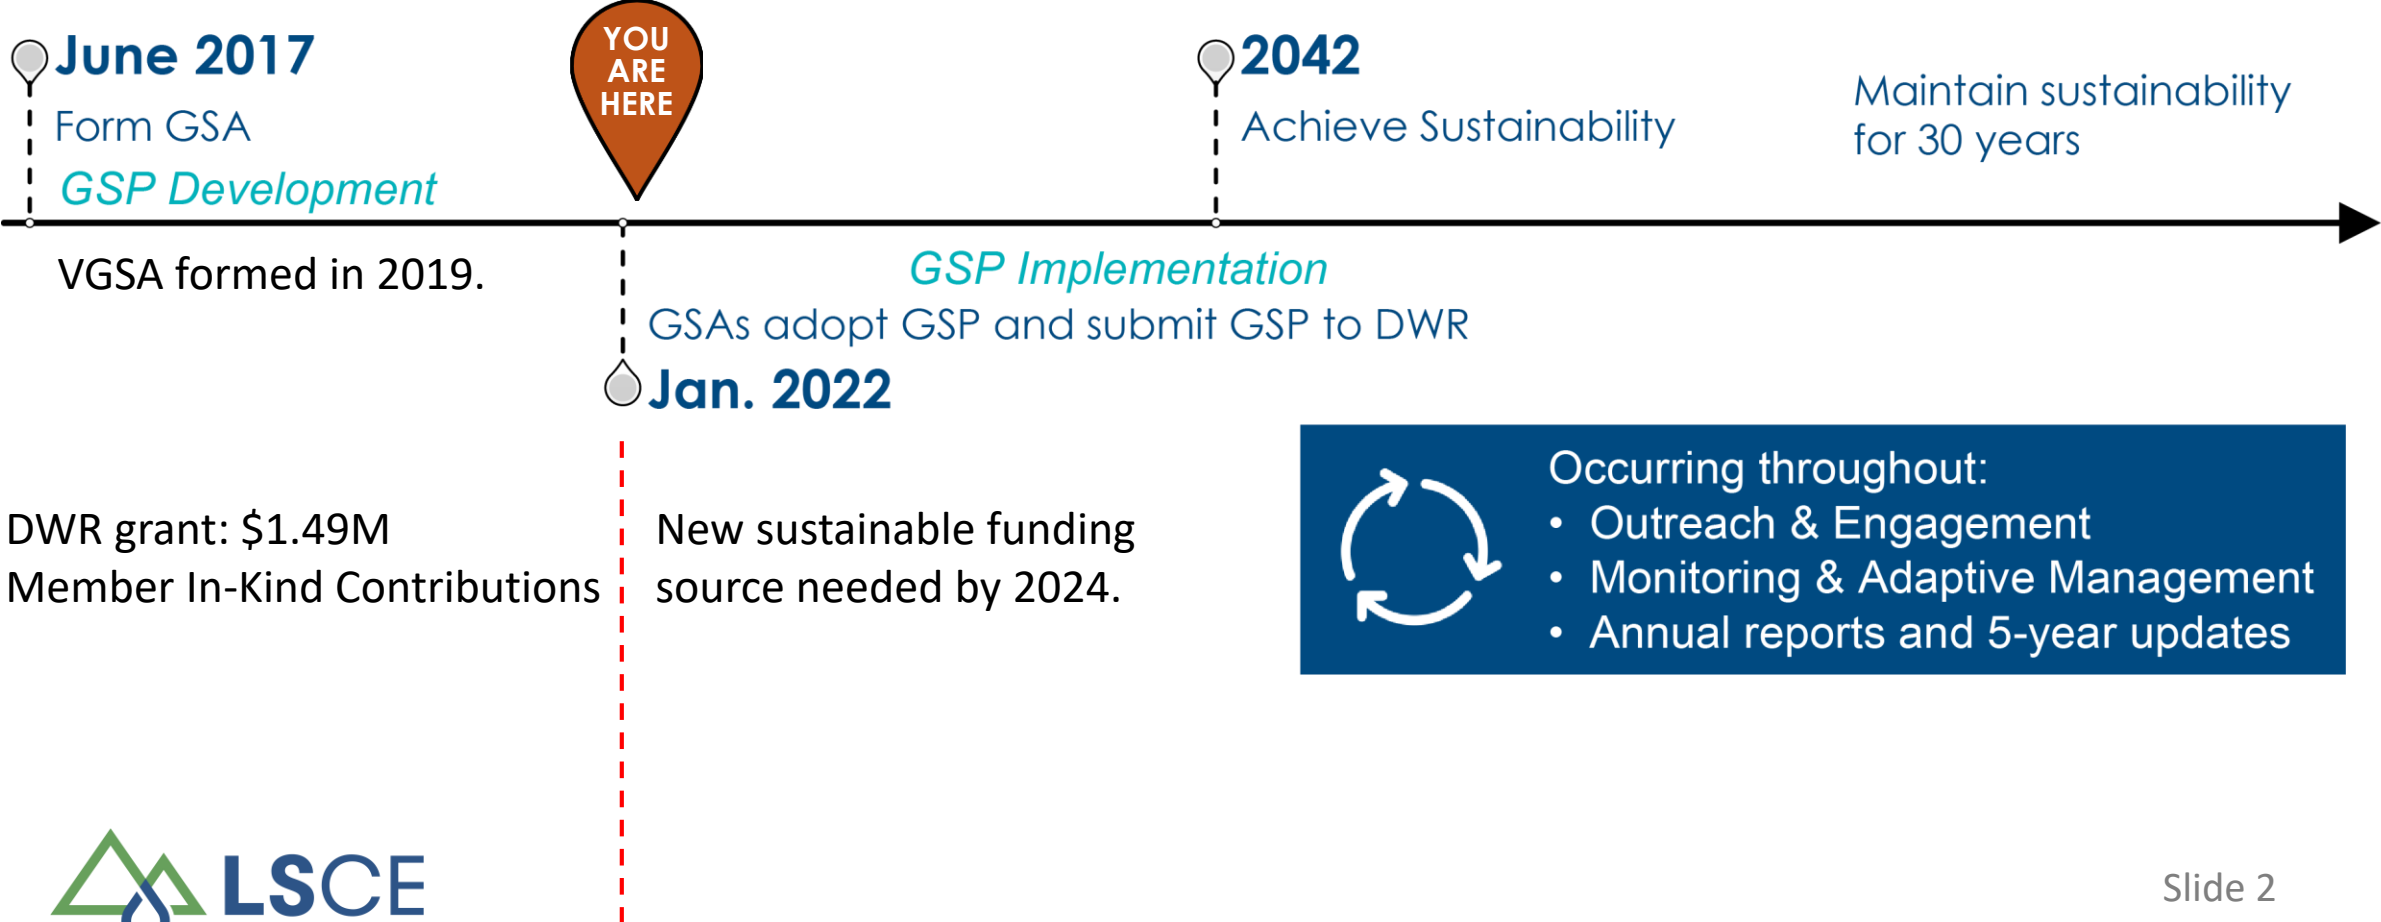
June 2017
Form GSA
GSP Development

YOU ARE HERE

2042
Achieve Sustainability

Maintain sustainability for 30 years

VGSA formed in 2019.

GSP Implementation
GSAs adopt GSP and submit GSP to DWR

Jan. 2022

DWR grant: $1.49M
Member In-Kind Contributions

New sustainable funding source needed by 2024.

Occurring throughout:
• Outreach & Engagement
• Monitoring & Adaptive Management
• Annual reports and 5-year updates

LSCE

Slide 2